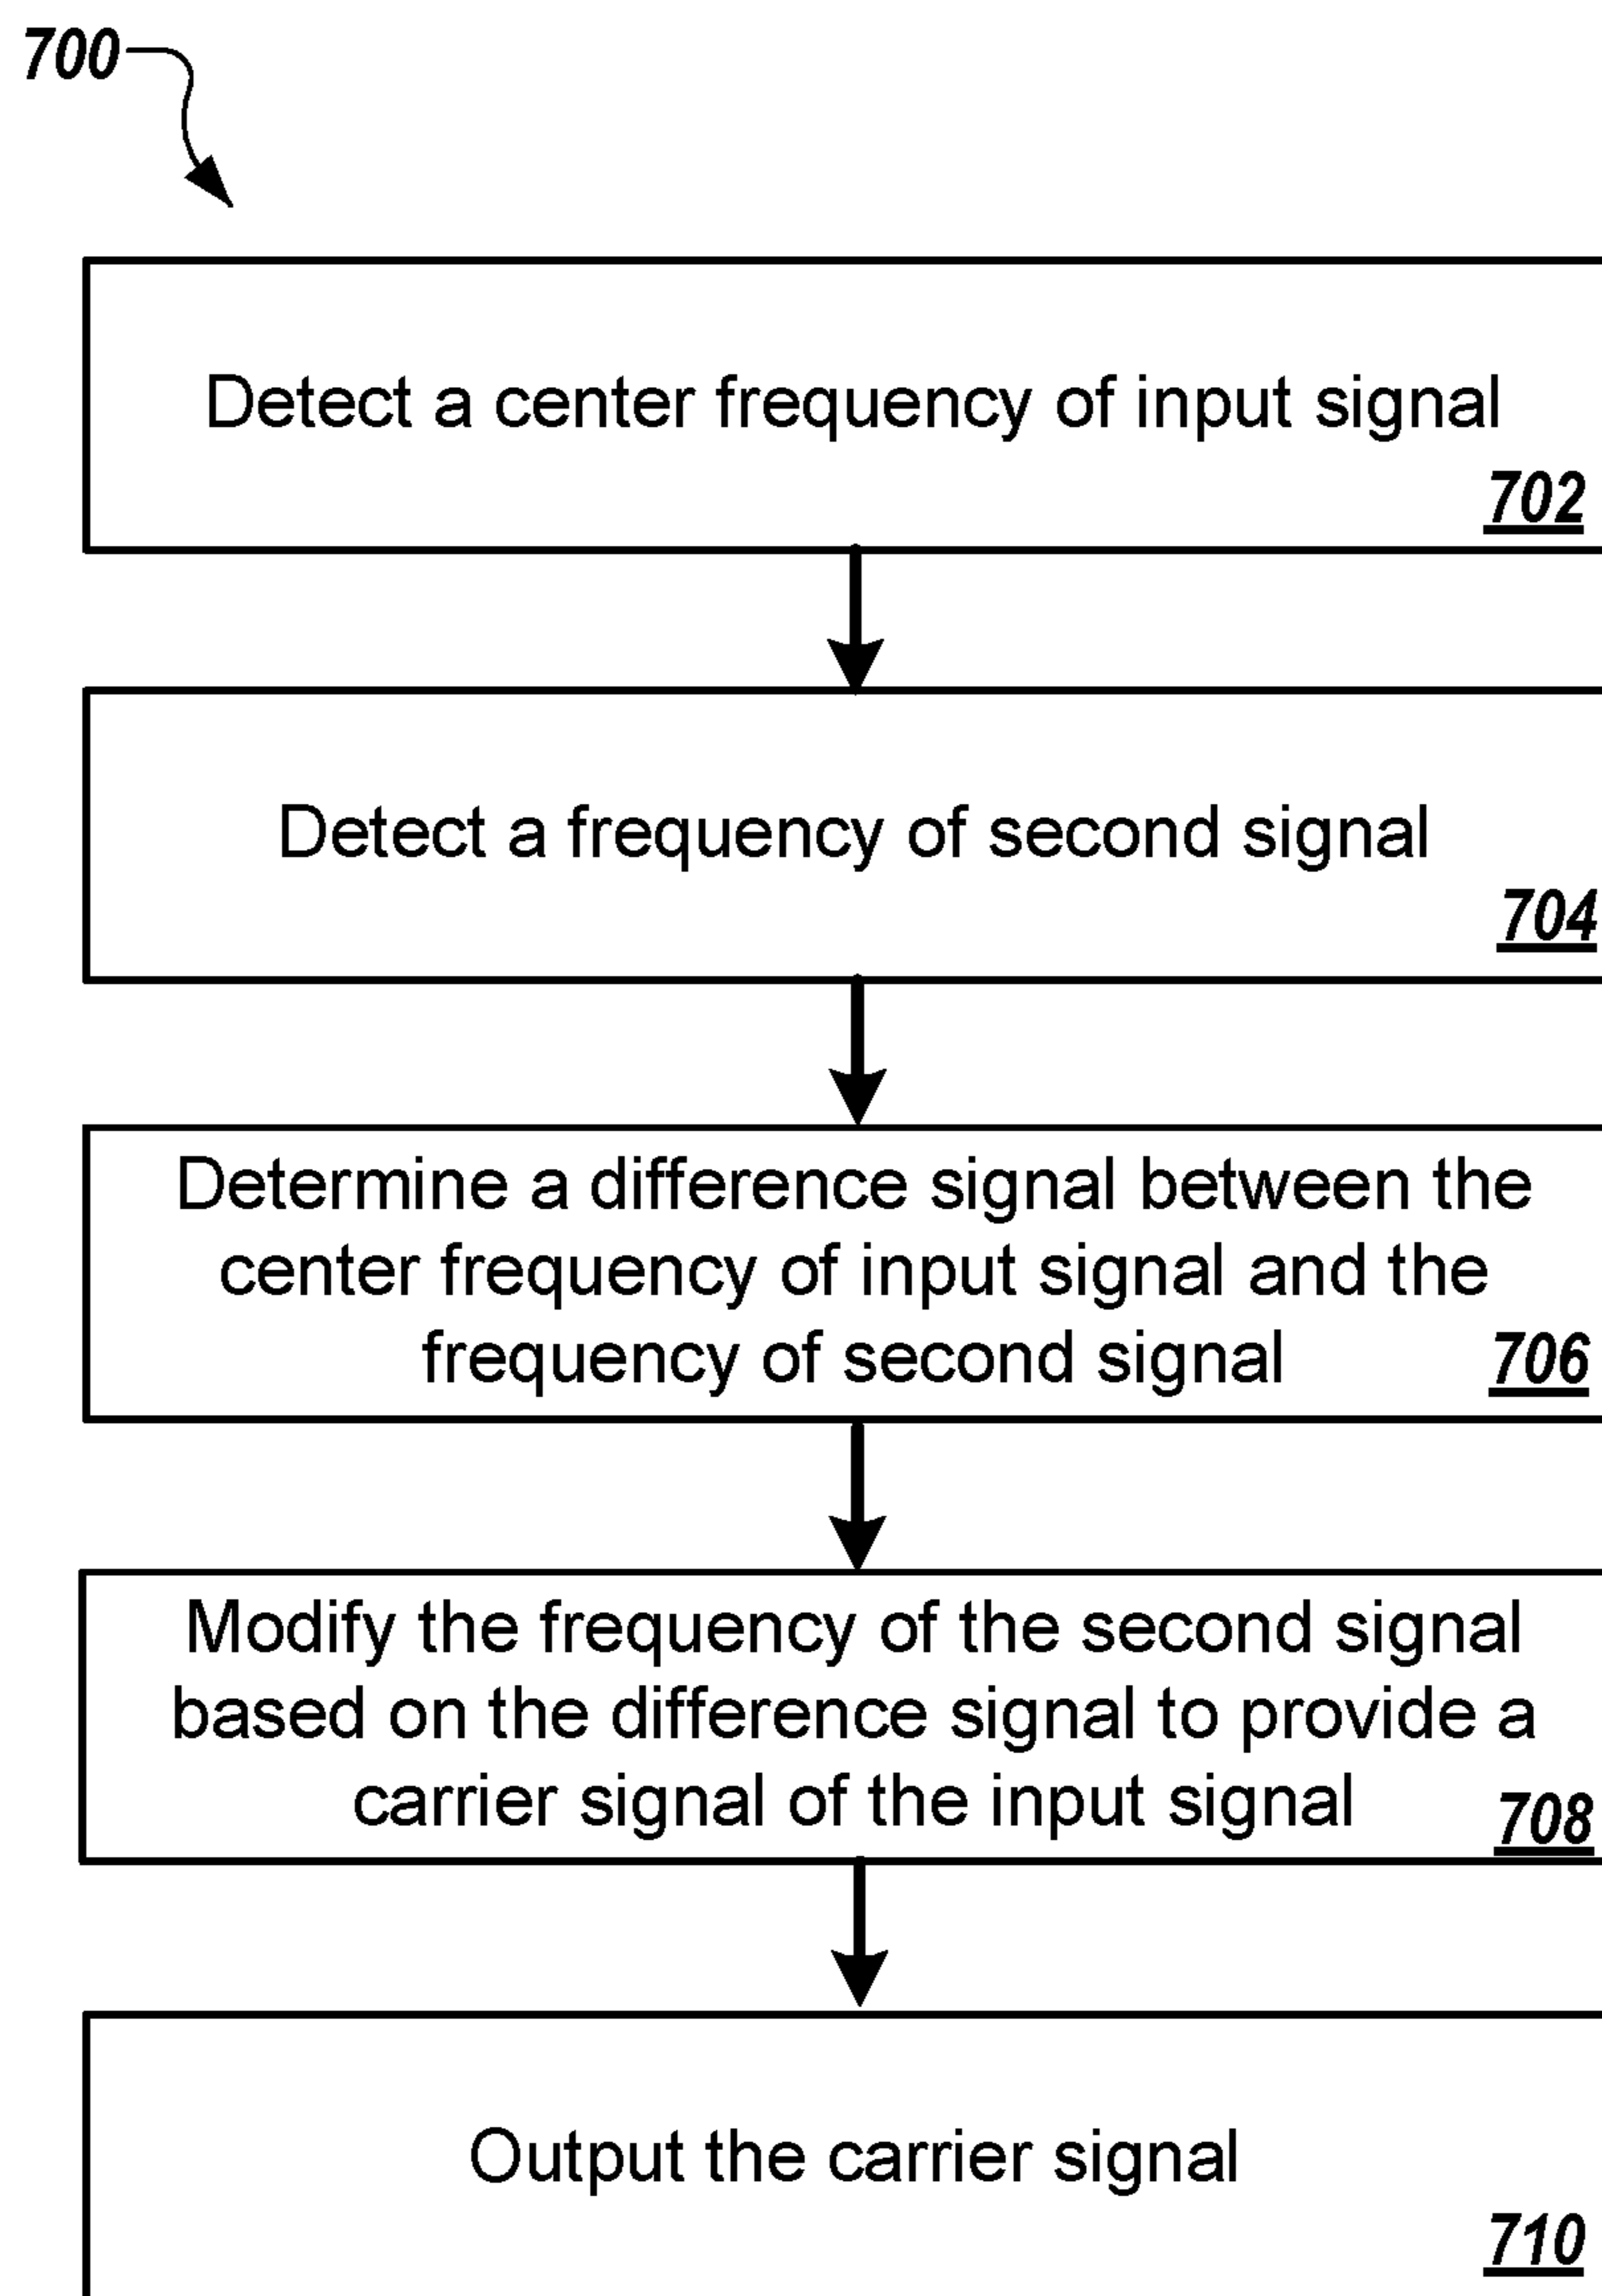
700

Detect a center frequency of input signal
702

Detect a frequency of second signal
704

Determine a difference signal between the center frequency of input signal and the frequency of second signal
706

Modify the frequency of the second signal based on the difference signal to provide a carrier signal of the input signal
708

Output the carrier signal
710